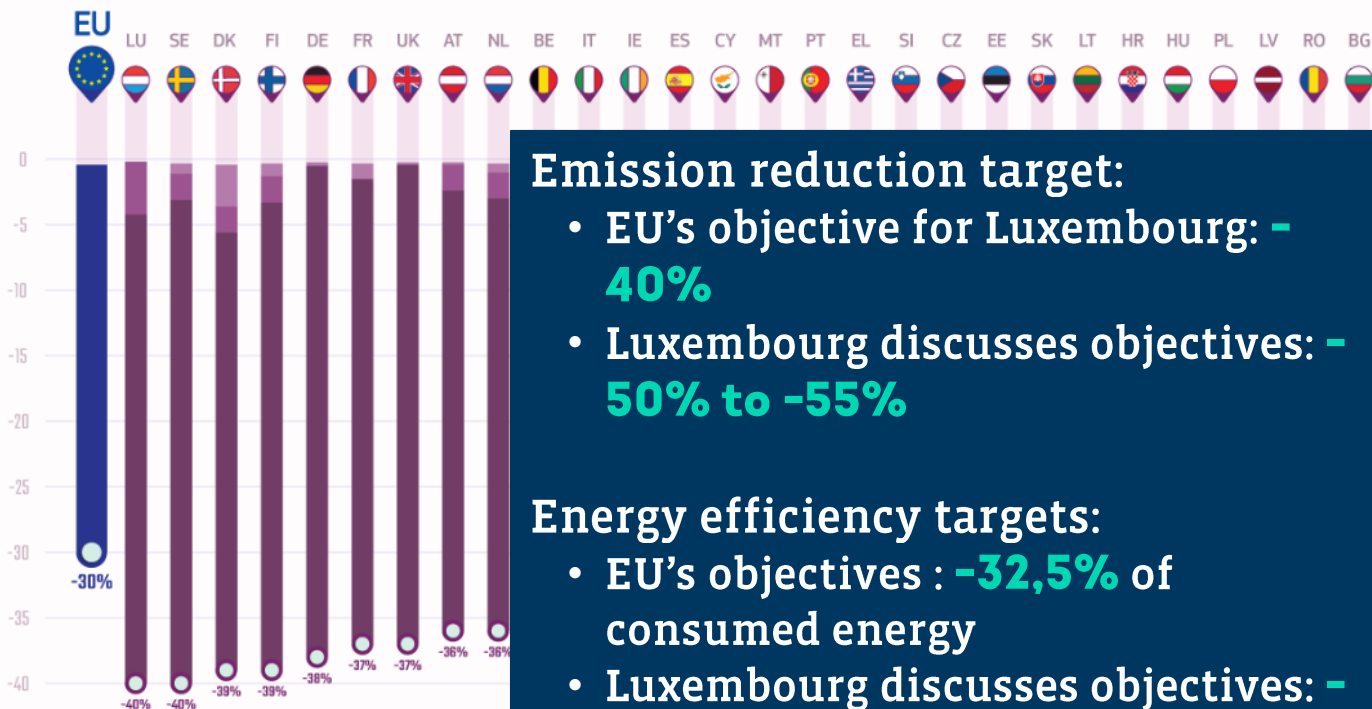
EU LU SE DK FI DE FR UK AT NL BE IT IE ES CY MT PT EL SI CZ EE SK LT HR HU PL LV RO BG

0
-5
-10
-15
-20
-25
-30
-35
-40

-30%
-40% -40% -39% -39% -38% -37% -37% -36% -36%

Emission reduction target:
• EU's objective for Luxembourg: -40%
• Luxembourg discusses objectives: -50% to -55%

Energy efficiency targets:
• EU's objectives : -32,5% of consumed energy
• Luxembourg discusses objectives: -